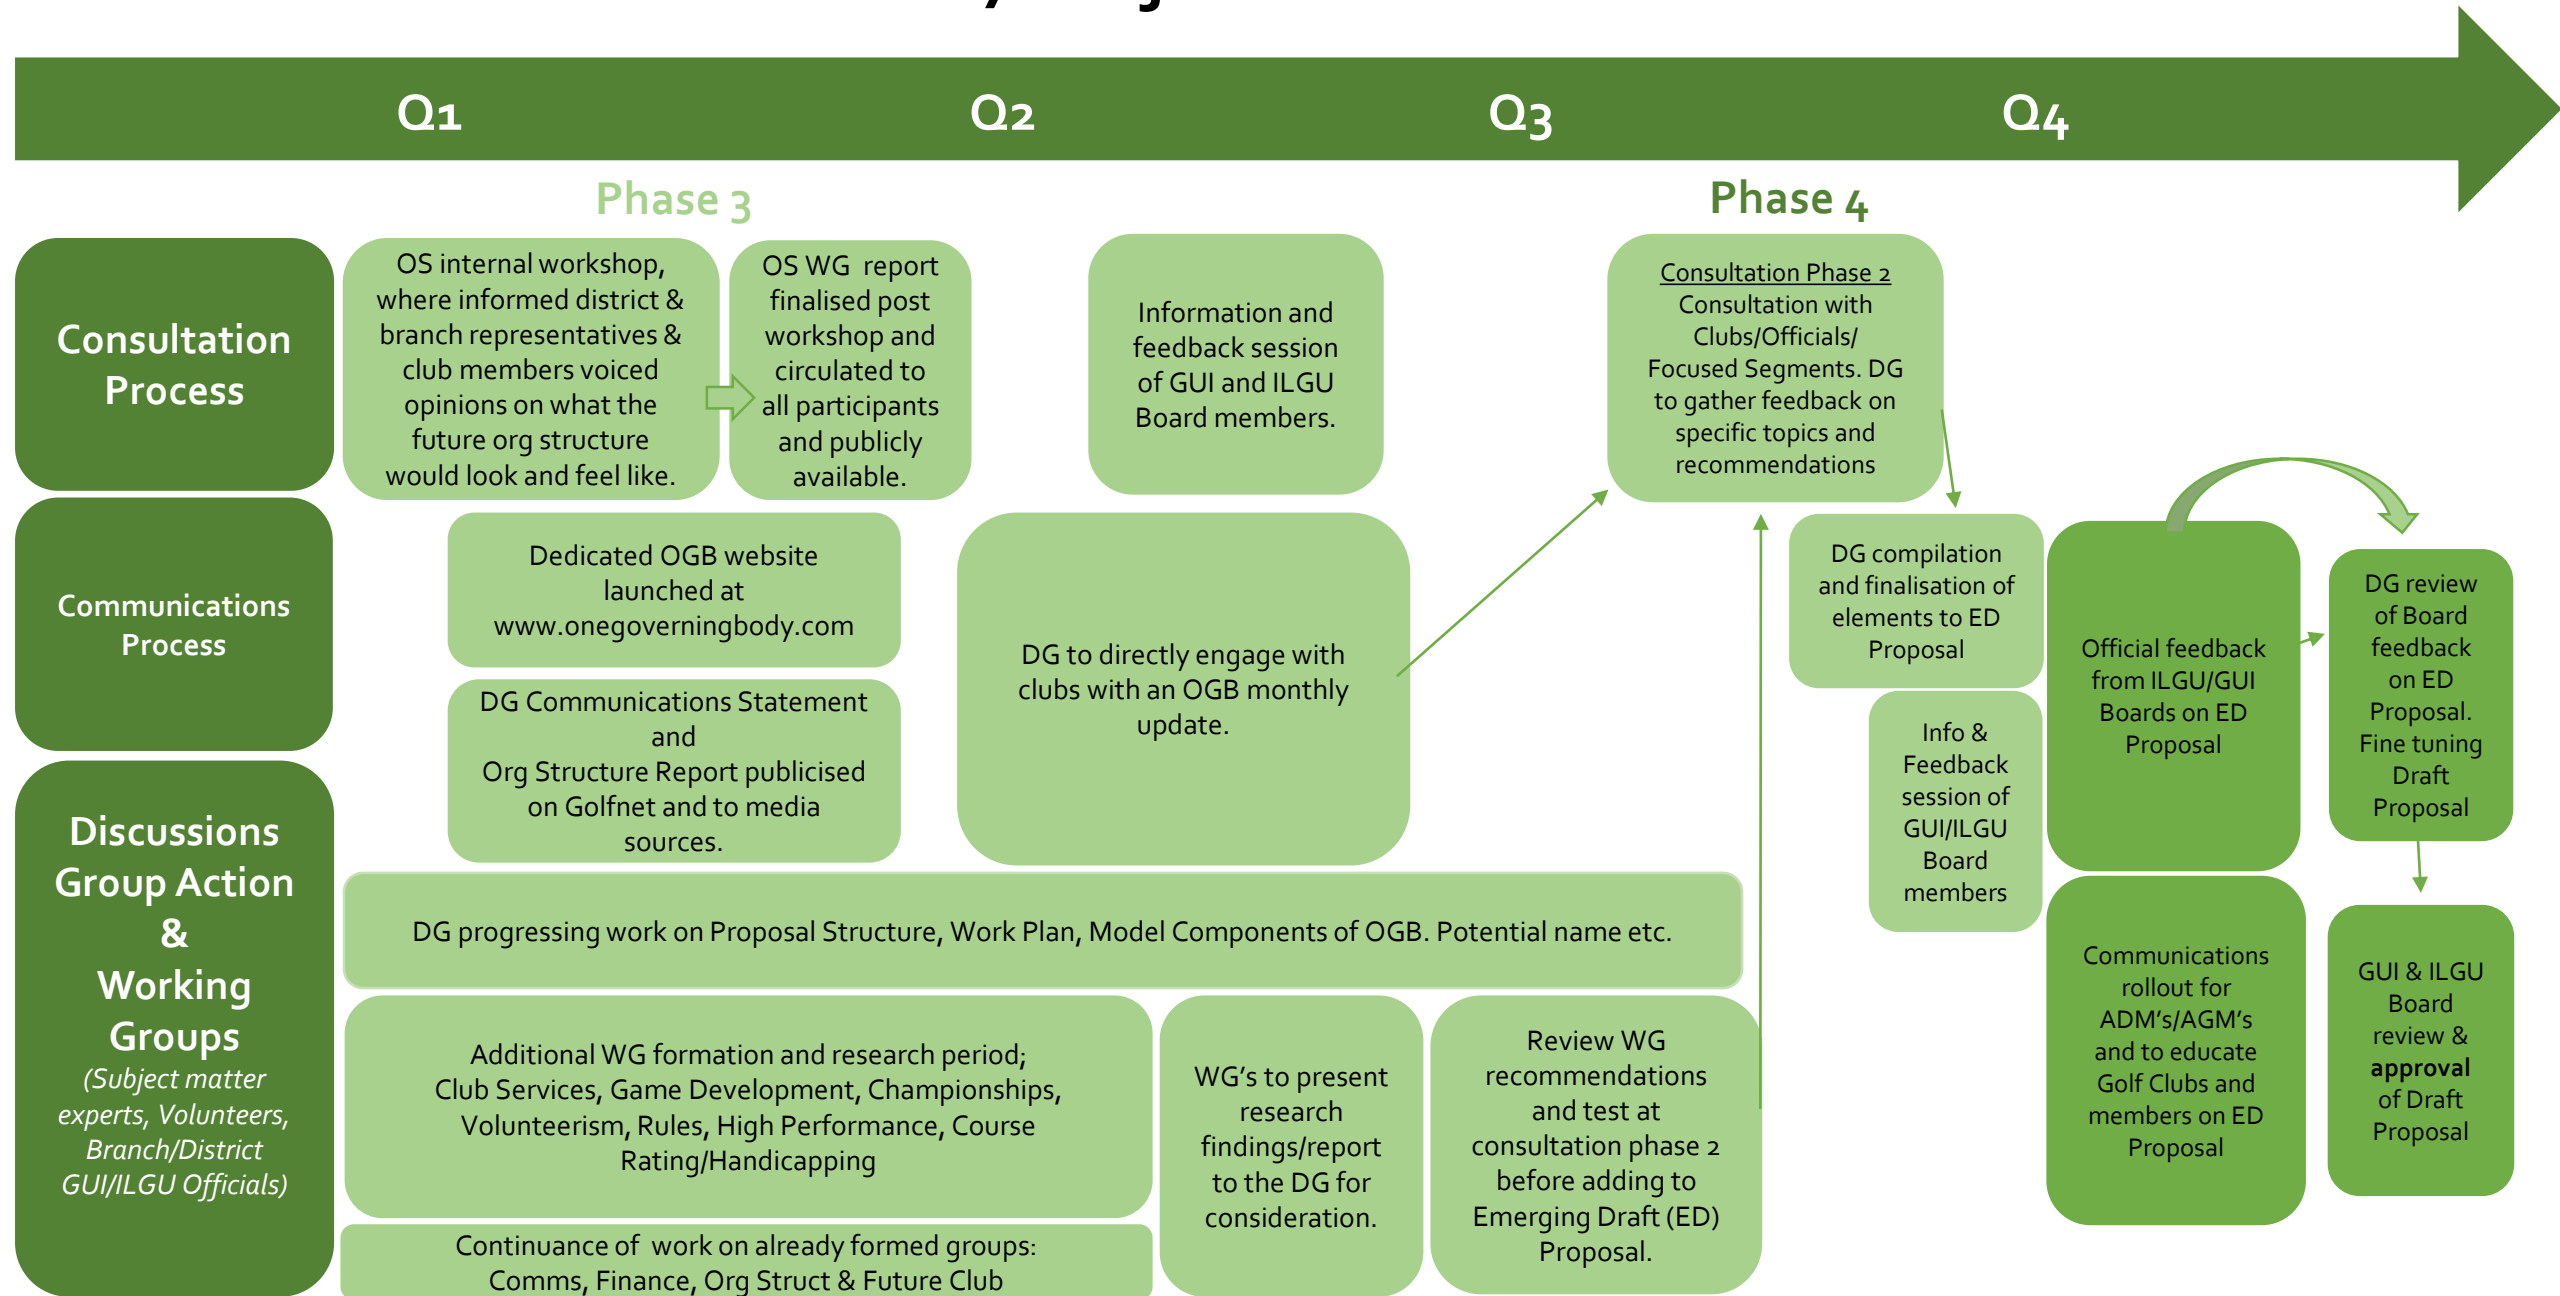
Q1 Q2 Q3 Q4

Phase 3

Phase 4

Consultation Process

OS internal workshop, where informed district & branch representatives & club members voiced opinions on what the future org structure would look and feel like.

OS WG report finalised post workshop and circulated to all participants and publicly available.

Information and feedback session of GUI and ILGU Board members.

Consultation Phase 2
Consultation with Clubs/Officials/ Focused Segments. DG to gather feedback on specific topics and recommendations

Communications Process

Dedicated OGB website launched at www.onegoverningbody.com

DG Communications Statement and Org Structure Report publicised on Golfnet and to media sources.

DG to directly engage with clubs with an OGB monthly update.

DG compilation and finalisation of elements to ED Proposal

Info & Feedback session of GUI/ILGU Board members

Official feedback from ILGU/GUI Boards on ED Proposal

DG review of Board feedback on ED Proposal. Fine tuning Draft Proposal

Discussions Group Action & Working Groups
(Subject matter experts, Volunteers, Branch/District GUI/ILGU Officials)

DG progressing work on Proposal Structure, Work Plan, Model Components of OGB. Potential name etc.

Additional WG formation and research period; Club Services, Game Development, Championships, Volunteerism, Rules, High Performance, Course Rating/Handicapping

WG's to present research findings/report to the DG for consideration.

Review WG recommendations and test at consultation phase 2 before adding to Emerging Draft (ED) Proposal.

Communications rollout for ADM's/AGM's and to educate Golf Clubs and members on ED Proposal

GUI & ILGU Board review & **approval** of Draft Proposal

Continuance of work on already formed groups: Comms, Finance, Org Struct & Future Club